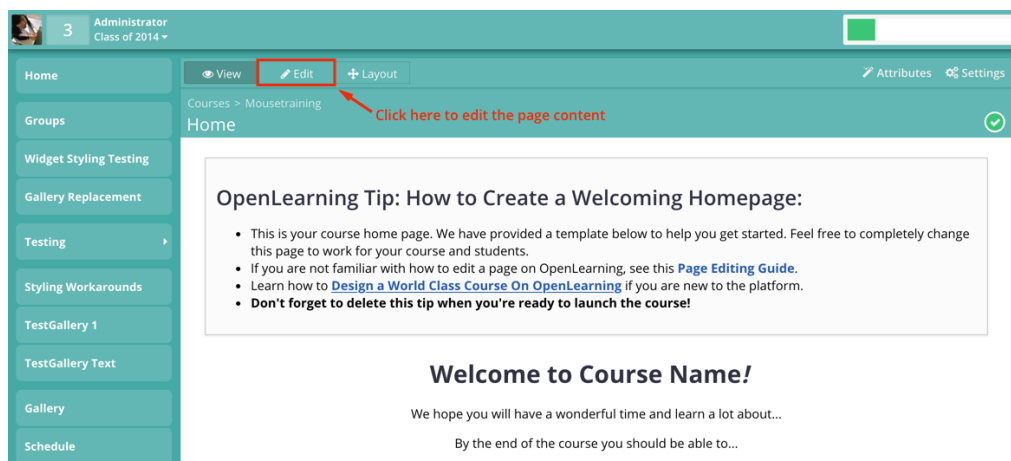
3
Administrator
Class of 2014

Home

Groups

Widget Styling Testing

Gallery Replacement

Testing

Styling Workarounds

TestGallery 1

TestGallery Text

Gallery

Schedule

View
Edit
Layout

Attributes
Settings

Courses > Mousetraining
Home

Click here to edit the page content

OpenLearning Tip: How to Create a Welcoming Homepage:

- This is your course home page. We have provided a template below to help you get started. Feel free to completely change this page to work for your course and students.
- If you are not familiar with how to edit a page on OpenLearning, see this **Page Editing Guide**.
- Learn how to **Design a World Class Course On OpenLearning** if you are new to the platform.
- **Don't forget to delete this tip when you're ready to launch the course!**

Welcome to Course Name!

We hope you will have a wonderful time and learn a lot about...

By the end of the course you should be able to...